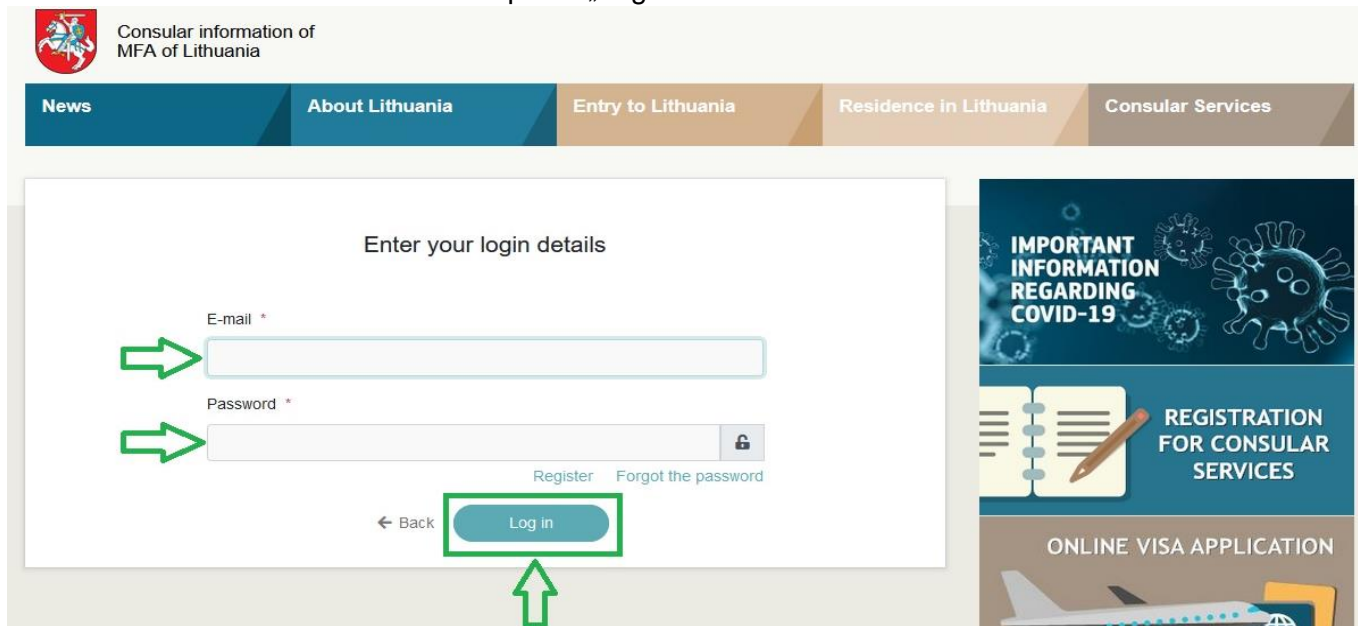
Consular information of
MFA of Lithuania

News
About Lithuania
Entry to Lithuania
Residence in Lithuania
Consular Services

Enter your login details

E-mail *

Password *

Register Forgot the password

← Back Log in

IMPORTANT INFORMATION REGARDING COVID-19

REGISTRATION FOR CONSULAR SERVICES

ONLINE VISA APPLICATION